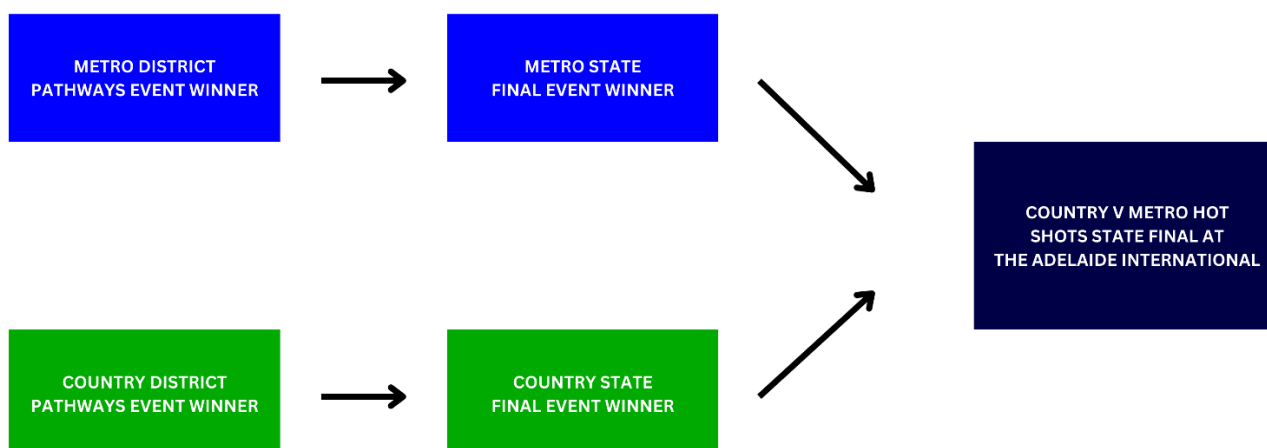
METRO DISTRICT PATHWAYS EVENT WINNER

METRO STATE FINAL EVENT WINNER

COUNTRY V METRO HOT SHOTS STATE FINAL AT THE ADELAIDE INTERNATIONAL

COUNTRY DISTRICT PATHWAYS EVENT WINNER

COUNTRY STATE FINAL EVENT WINNER